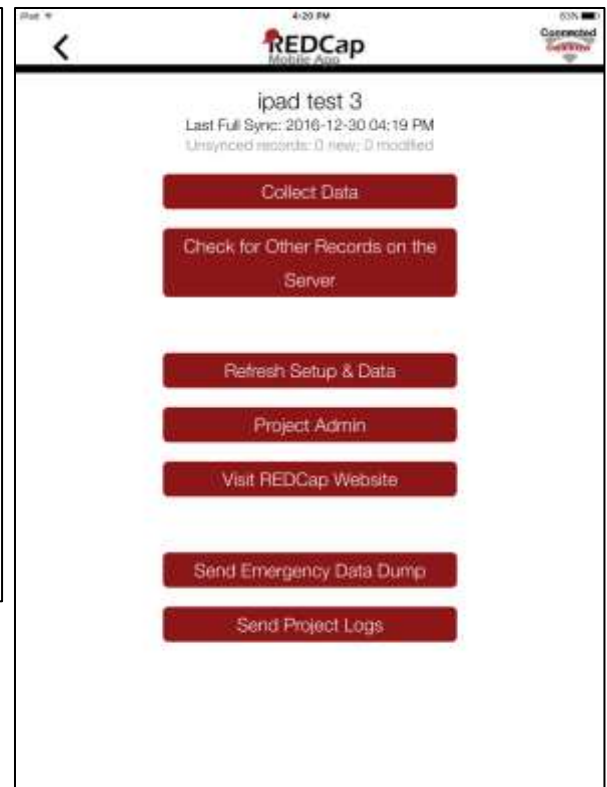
iPad
4:20 PM
83%
<
REDCap
Mobile App
Connected

ipad test 3
Last Full Sync: 2016-12-30 04:19 PM
Unsynced records: 0 new; 0 modified

Collect Data

Check for Other Records on the Server

Refresh Setup & Data

Project Admin

Visit REDCap Website

Send Emergency Data Dump

Send Project Logs